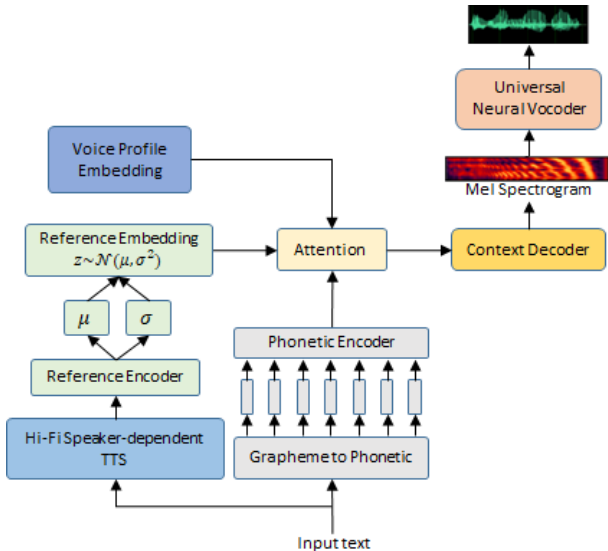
Universal Neural Vocoder

Mel Spectrogram

Voice Profile Embedding

Reference Embedding $z \sim \mathcal{N}(\mu, \sigma^2)$

Attention

Context Decoder

$\mu$

$\sigma$

Phonetic Encoder

Reference Encoder

Hi-Fi Speaker-dependent TTS

Grapheme to Phonetic

Input text